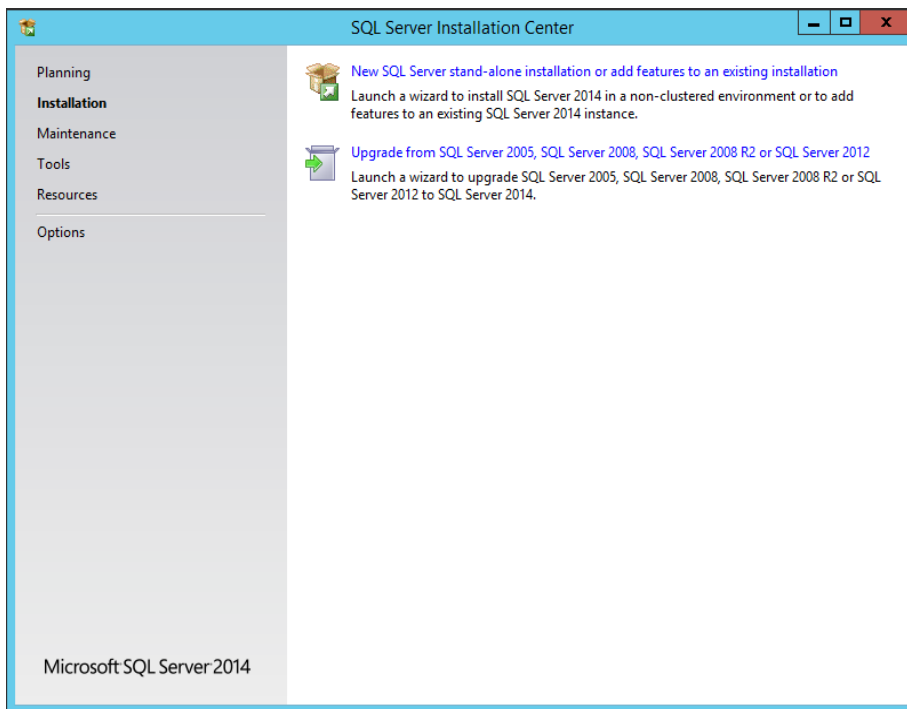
SQL Server Installation Center

Planning
Installation
Maintenance
Tools
Resources
Options

New SQL Server stand-alone installation or add features to an existing installation
Launch a wizard to install SQL Server 2014 in a non-clustered environment or to add features to an existing SQL Server 2014 instance.

Upgrade from SQL Server 2005, SQL Server 2008, SQL Server 2008 R2 or SQL Server 2012
Launch a wizard to upgrade SQL Server 2005, SQL Server 2008, SQL Server 2008 R2 or SQL Server 2012 to SQL Server 2014.

Microsoft SQL Server 2014